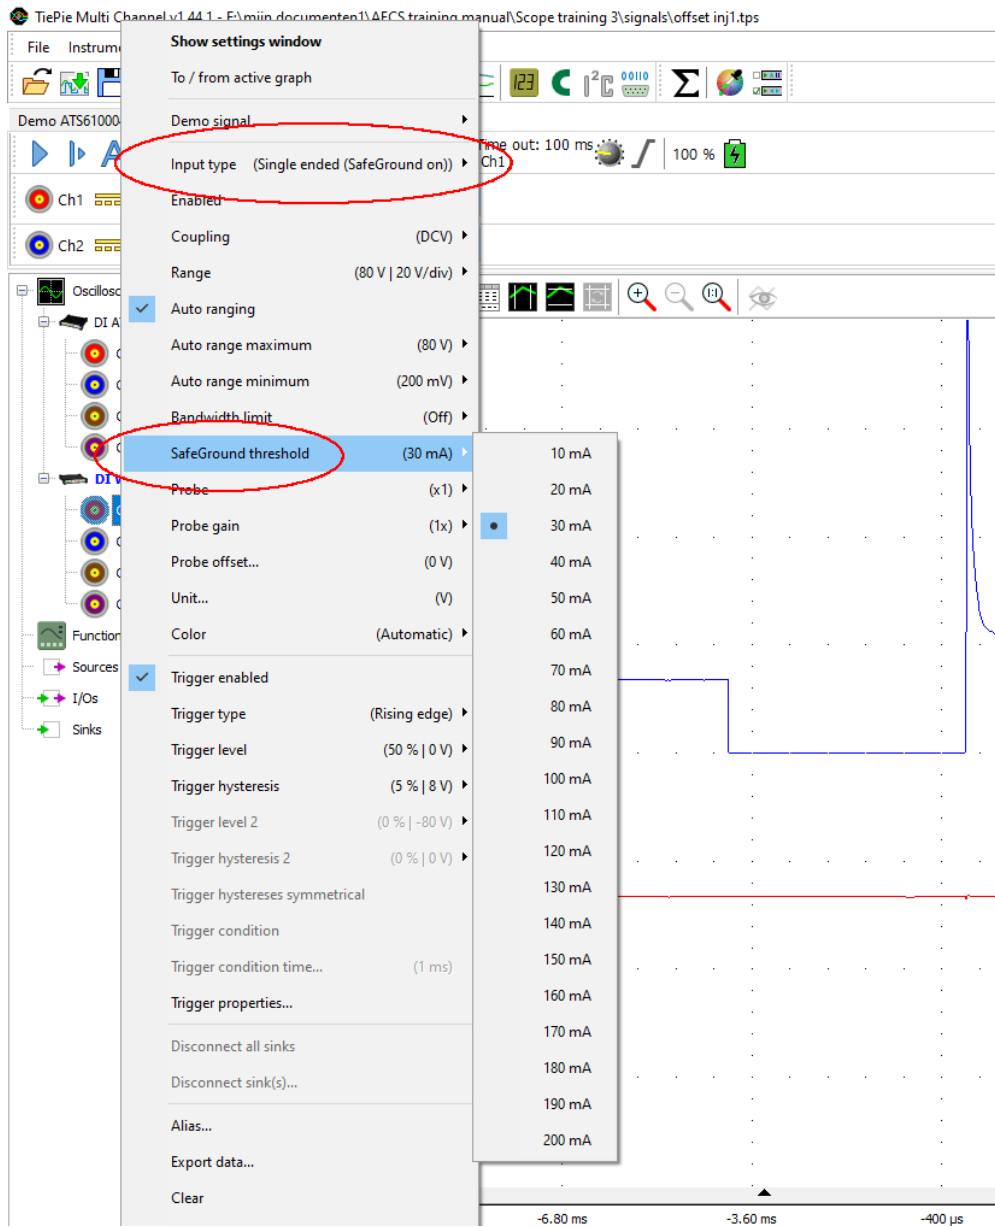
TiePie Multi Channel v1.44.1 - F:\mijn documenten1\AECS training manual\Scope training 3\signals\offset inj1.tps

File Instrume

Demo ATS61000

Time out: 100 ms
Ch1

100 %

Ch1

Ch2

Oscillosc

DI A

DI

Function

Sources

I/Os

Sinks

Show settings window
To / from active graph
Demo signal
Input type (Single ended (SafeGround on))
Enabled
Coupling (DCV)
Range (80 V | 20 V/div)
Auto ranging
Auto range maximum (80 V)
Auto range minimum (200 mV)
Bandwidth limit (Off)
SafeGround threshold (30 mA)
Probe (x1)
Probe gain (1x)
Probe offset... (0 V)
Unit... (V)
Color (Automatic)
Trigger enabled
Trigger type (Rising edge)
Trigger level (50 % | 0 V)
Trigger hysteresis (5 % | 8 V)
Trigger level 2 (0 % | -80 V)
Trigger hysteresis 2 (0 % | 0 V)
Trigger hystereses symmetrical
Trigger condition
Trigger condition time... (1 ms)
Trigger properties...
Disconnect all sinks
Disconnect sink(s)...
Alias...
Export data...
Clear

10 mA
20 mA
30 mA
40 mA
50 mA
60 mA
70 mA
80 mA
90 mA
100 mA
110 mA
120 mA
130 mA
140 mA
150 mA
160 mA
170 mA
180 mA
190 mA
200 mA

-6.80 ms
-3.60 ms
-400 µs